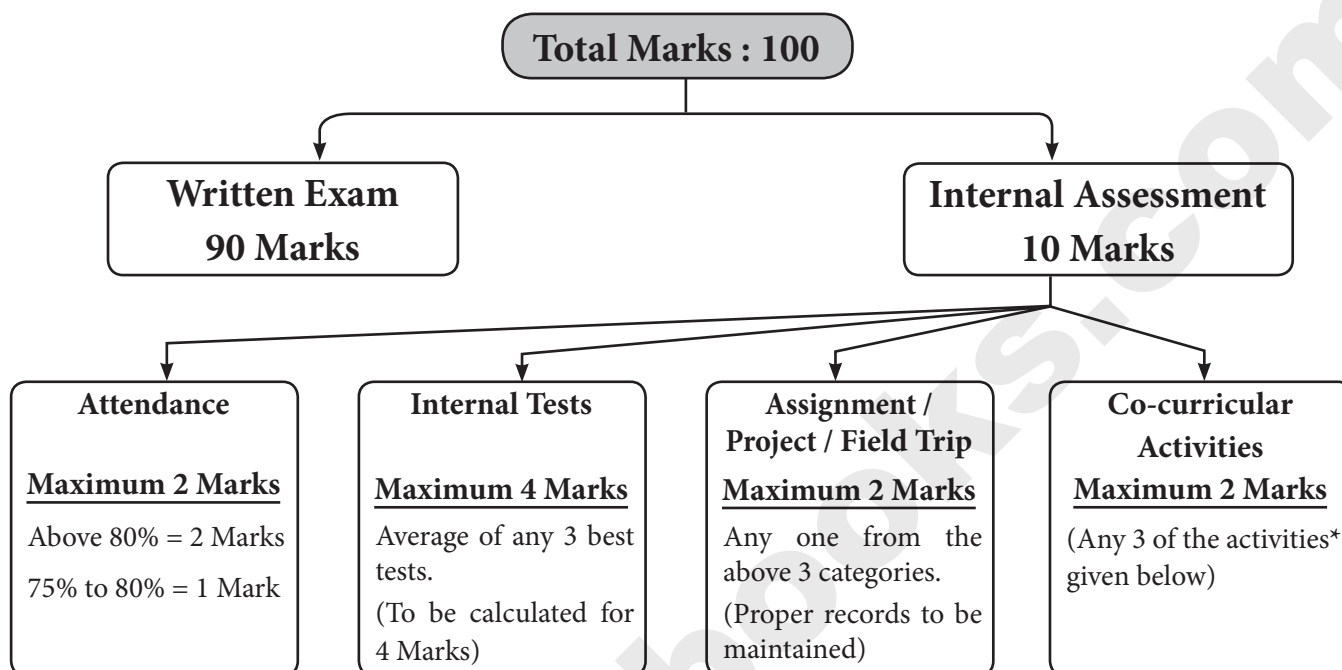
Total Marks : 100

Written Exam
90 Marks

Internal Assessment
10 Marks

Attendance

Maximum 2 Marks

Above 80% = 2 Marks

75% to 80% = 1 Mark

Internal Tests

Maximum 4 Marks

Average of any 3 best tests.

(To be calculated for 4 Marks)

Assignment / Project / Field Trip

Maximum 2 Marks

Any one from the above 3 categories.

(Proper records to be maintained)

Co-curricular Activities

Maximum 2 Marks

(Any 3 of the activities* given below)

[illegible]books.com